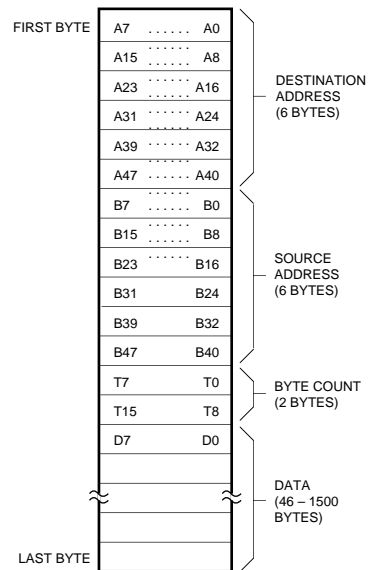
FIRST BYTE

| A7 ...... A0 |
|---|
| A15 ...... A8 |
| A23 ...... A16 |
| A31 ...... A24 |
| A39 ...... A32 |
| A47 ...... A40 |
| B7 ...... B0 |
| B15 ...... B8 |
| B23 ...... B16 |
| B31 B24 |
| B39 B32 |
| B47 B40 |
| T7 T0 |
| T15 T8 |
| D7 D0 |

LAST BYTE

DESTINATION ADDRESS (6 BYTES)

SOURCE ADDRESS (6 BYTES)

BYTE COUNT (2 BYTES)

DATA (46 – 1500 BYTES)